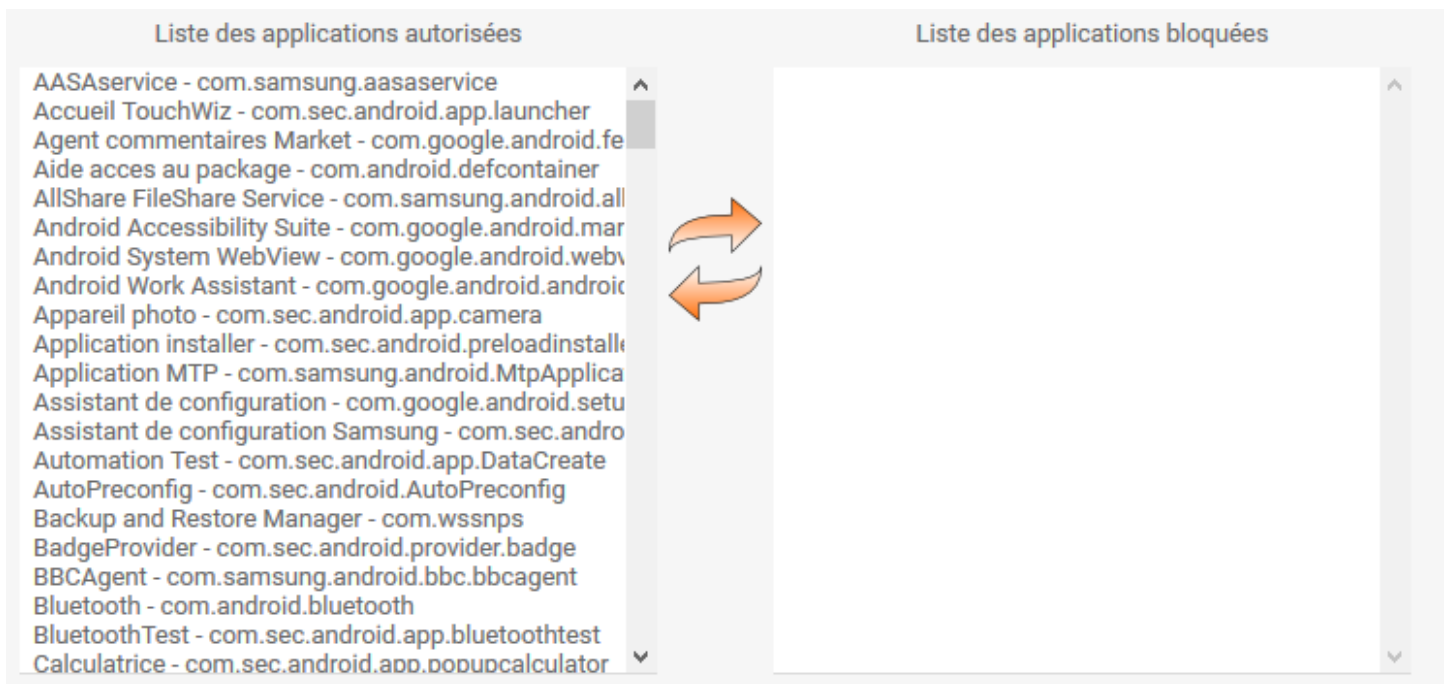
Liste des applications autorisées

AASAservice - com.samsung.aasaservice
Accueil TouchWiz - com.sec.android.app.launcher
Agent commentaires Market - com.google.android.fe
Aide acces au package - com.android.defcontainer
AllShare FileShare Service - com.samsung.android.all
Android Accessibility Suite - com.google.android.mar
Android System WebView - com.google.android.webv
Android Work Assistant - com.google.android.androic
Appareil photo - com.sec.android.app.camera
Application installer - com.sec.android.preloadinstalle
Application MTP - com.samsung.android.MtpApplica
Assistant de configuration - com.google.android.setu
Assistant de configuration Samsung - com.sec.andro
Automation Test - com.sec.android.app.DataCreate
AutoPreconfig - com.sec.android.AutoPreconfig
Backup and Restore Manager - com.wssnps
BadgeProvider - com.sec.android.provider.badge
BBCAgent - com.samsung.android.bbc.bbcagent
Bluetooth - com.android.bluetooth
BluetoothTest - com.sec.android.app.bluetoothtest
Calculatrice - com.sec.android.app.popupcalculator

Liste des applications bloquées